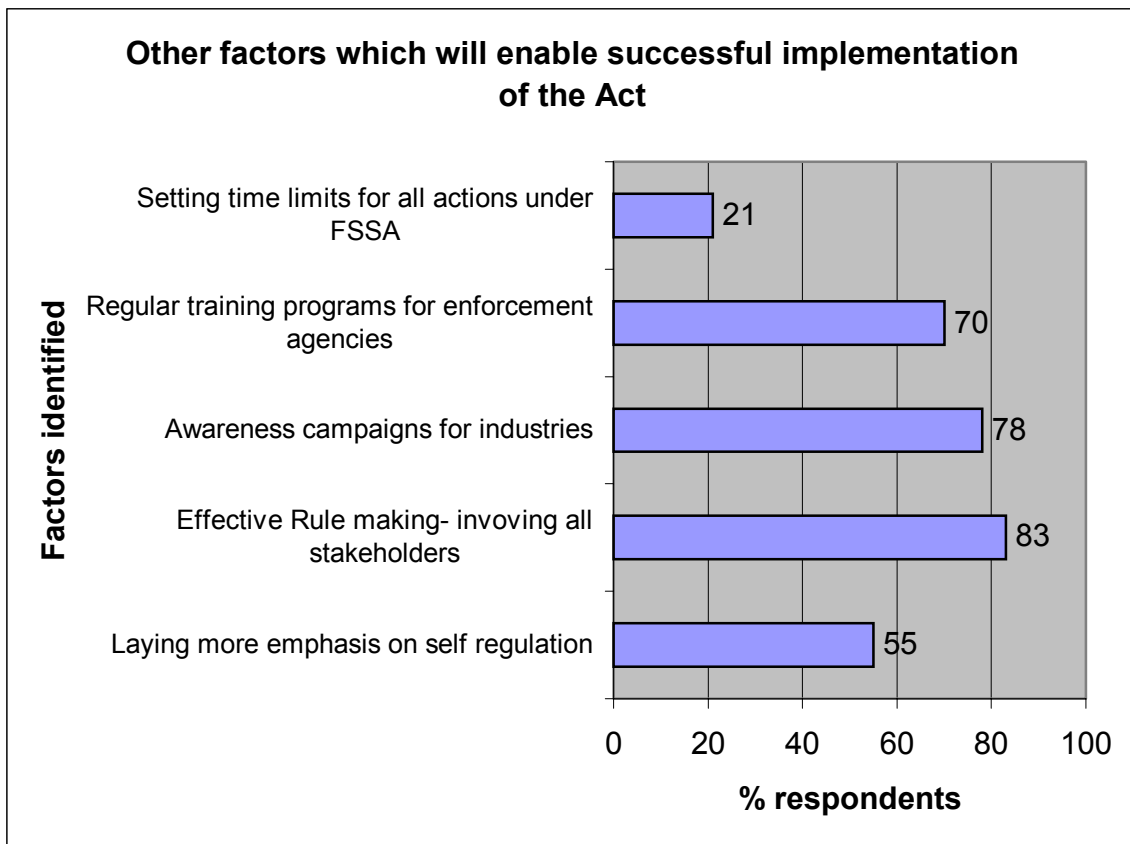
Other factors which will enable successful implementation of the Act

Factors identified

Setting time limits for all actions under FSSA
21

Regular training programs for enforcement agencies
70

Awareness campaigns for industries
78

Effective Rule making- invoving all stakeholders
83

Laying more emphasis on self regulation
55

0 20 40 60 80 100

% respondents